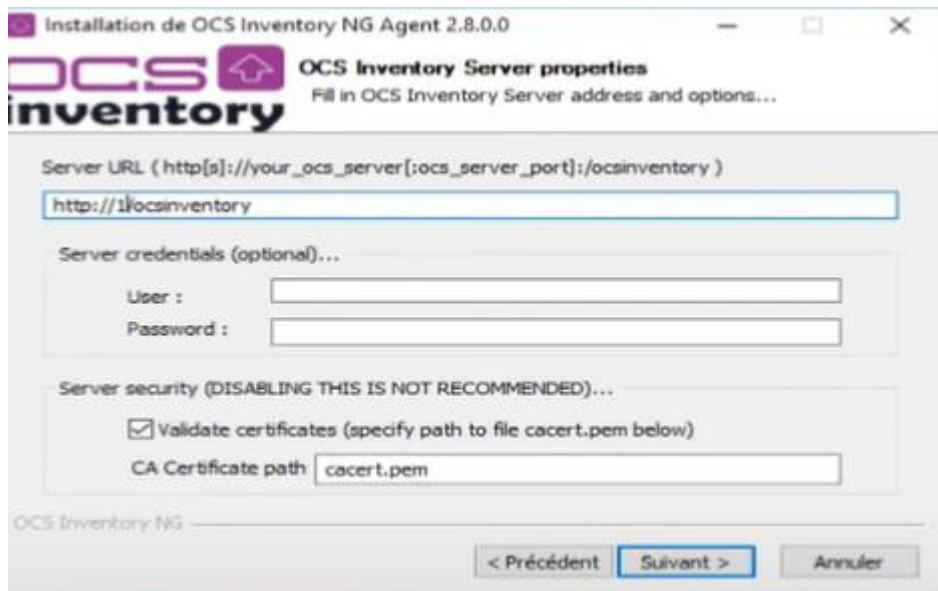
Installation de OCS Inventory NG Agent 2.8.0.0

OCS inventory

OCS Inventory Server properties
Fill in OCS Inventory Server address and options...

Server URL ( http[s]://your_ocs_server[:ocs_server_port]:/ocsinventory )

http://1/ocsinventory

Server credentials (optional)...

User :

Password :

Server security (DISABLING THIS IS NOT RECOMMENDED)...

Validate certificates (specify path to file cacert.pem below)

CA Certificate path cacert.pem

OCS Inventory NG

< Précédent | Suivant > | Annuler